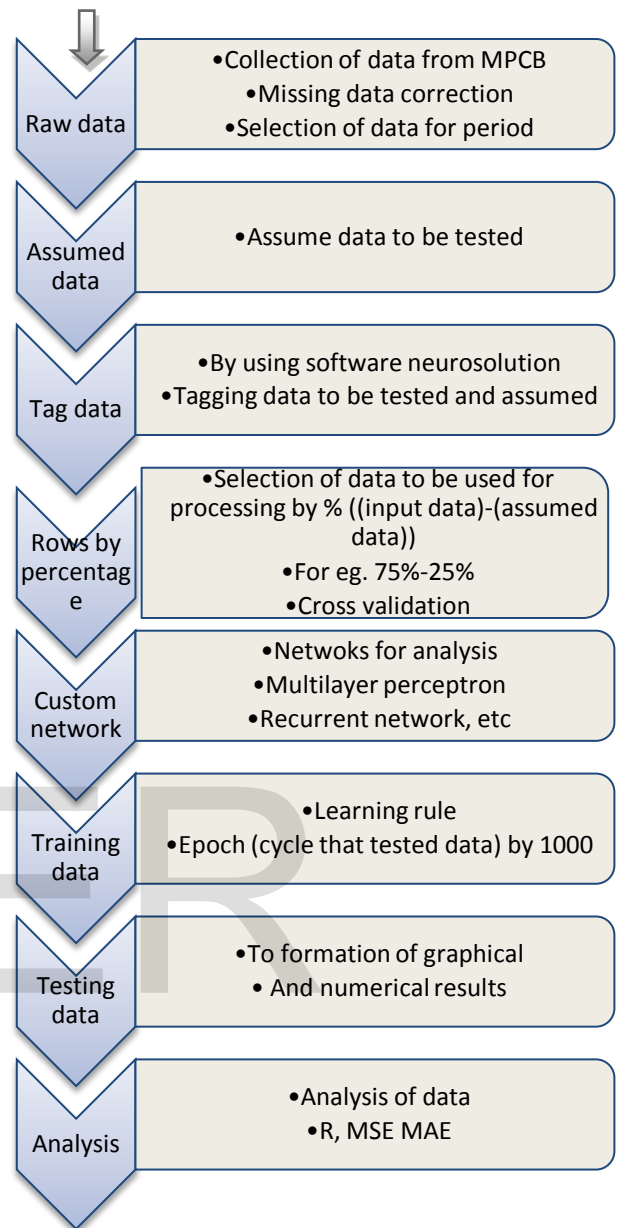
Raw data

•Collection of data from MPCB
•Missing data correction
•Selection of data for period

Assumed data

•Assume data to be tested

Tag data

•By using software neurosolution
•Tagging data to be tested and assumed

Rows by percentage

•Selection of data to be used for processing by % ((input data)-(assumed data))
•For eg. 75%-25%
•Cross validation

Custom network

•Netwoks for analysis
•Multilayer perceptron
•Recurrent network, etc

Training data

•Learning rule
•Epoch (cycle that tested data) by 1000

Testing data

•To formation of graphical
• And numerical results

Analysis

•Analysis of data
•R, MSE MAE